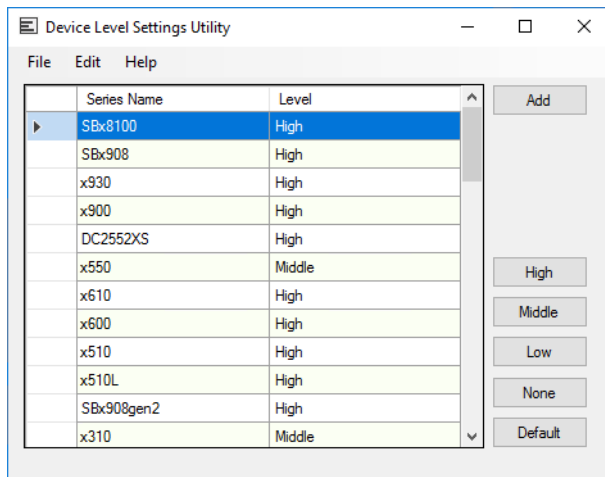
Device Level Settings Utility

File Edit Help

| Series Name | Level |
|---|---|
| SBx8100 | High |
| SBx908 | High |
| x930 | High |
| x900 | High |
| DC2552XS | High |
| x550 | Middle |
| x610 | High |
| x600 | High |
| x510 | High |
| x510L | High |
| SBx908gen2 | High |
| x310 | Middle |

Add

High

Middle

Low

None

Default